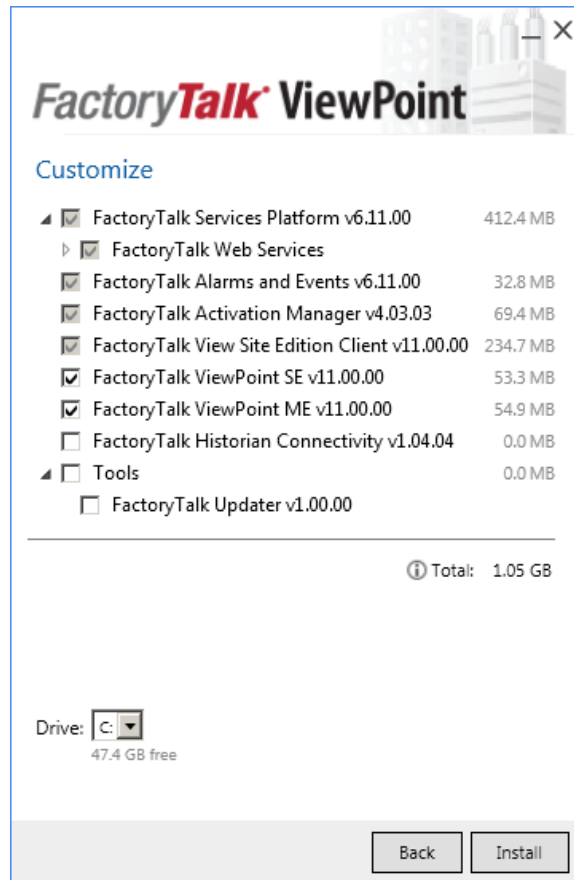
FactoryTalk ViewPoint

Customize

FactoryTalk Services Platform v6.11.00 412.4 MB
FactoryTalk Web Services
FactoryTalk Alarms and Events v6.11.00 32.8 MB
FactoryTalk Activation Manager v4.03.03 69.4 MB
FactoryTalk View Site Edition Client v11.00.00 234.7 MB
FactoryTalk ViewPoint SE v11.00.00 53.3 MB
FactoryTalk ViewPoint ME v11.00.00 54.9 MB
FactoryTalk Historian Connectivity v1.04.04 0.0 MB
Tools 0.0 MB
FactoryTalk Updater v1.00.00

Total: 1.05 GB

Drive: C:
47.4 GB free

Back Install